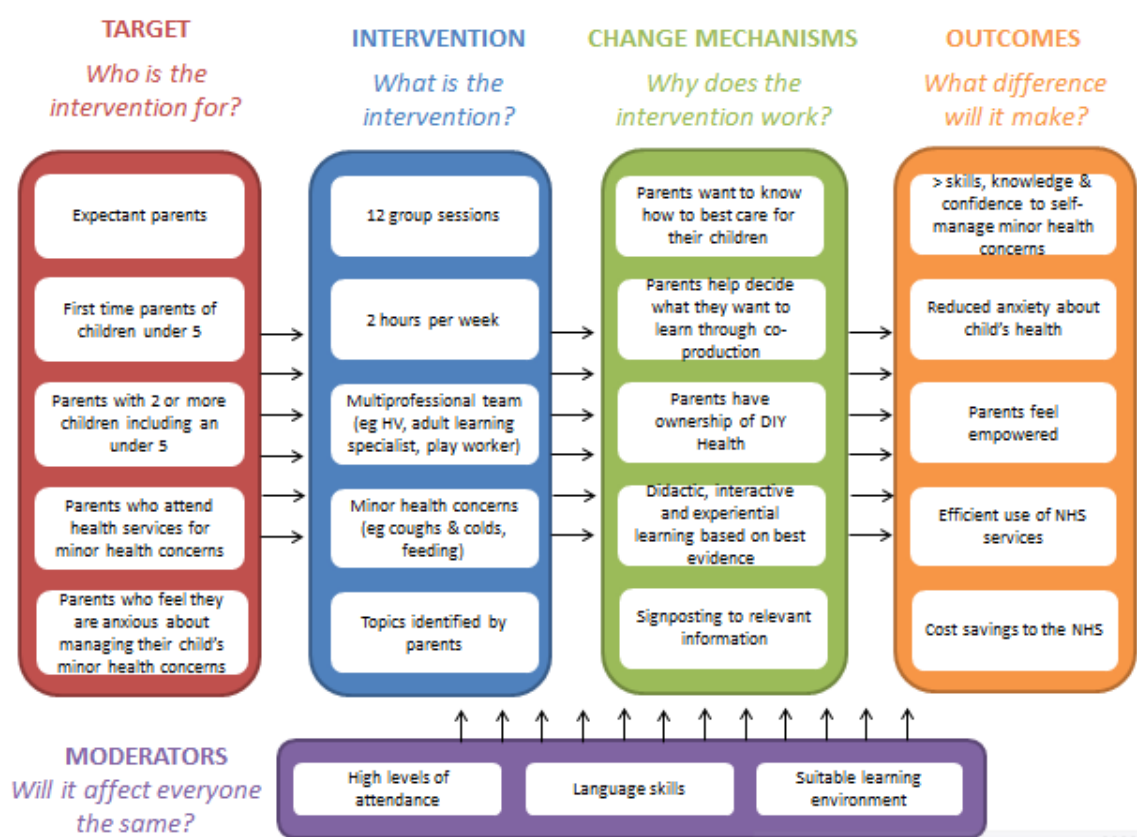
TARGET
Who is the intervention for?

Expectant parents

First time parents of children under 5

Parents with 2 or more children including an under 5

Parents who attend health services for minor health concerns

Parents who feel they are anxious about managing their child's minor health concerns

INTERVENTION
What is the intervention?

12 group sessions

2 hours per week

Multiprofessional team (eg HV, adult learning specialist, play worker)

Minor health concerns (eg coughs & colds, feeding)

Topics identified by parents

CHANGE MECHANISMS
Why does the intervention work?

Parents want to know how to best care for their children

Parents help decide what they want to learn through co-production

Parents have ownership of DIY Health

Didactic, interactive and experiential learning based on best evidence

Signposting to relevant information

OUTCOMES
What difference will it make?

> skills, knowledge & confidence to self-manage minor health concerns

Reduced anxiety about child's health

Parents feel empowered

Efficient use of NHS services

Cost savings to the NHS

MODERATORS
Will it affect everyone the same?

High levels of attendance

Language skills

Suitable learning environment